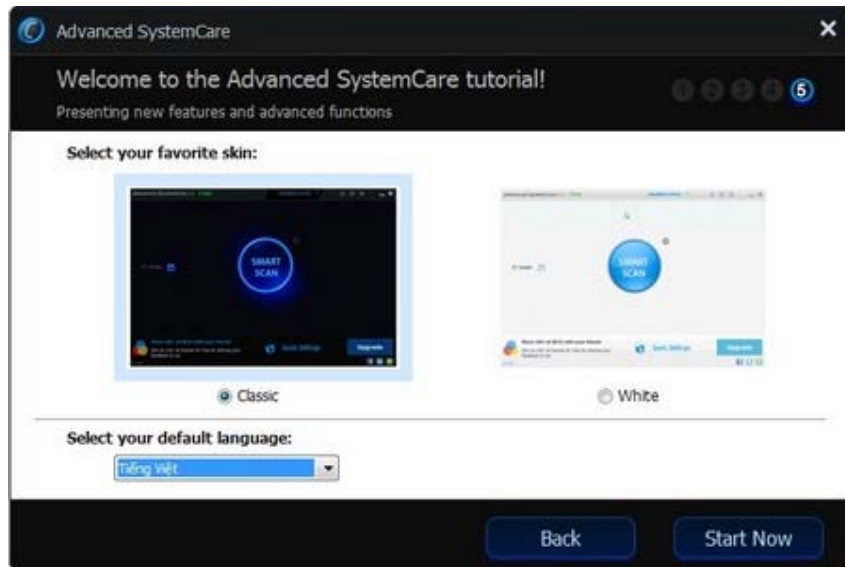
Advanced SystemCare

Welcome to the Advanced SystemCare tutorial!

Presenting new features and advanced functions

5

Select your favorite skin:

SMART SCAN

SMART SCAN

Classic

White

Select your default language:

Tiếng Việt

Back

Start Now